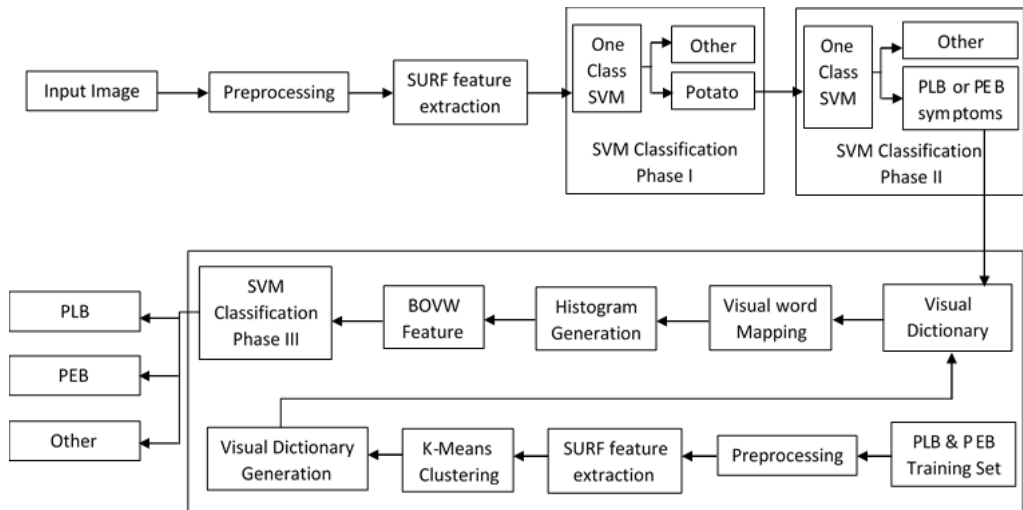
Input Image

Preprocessing

SURF feature extraction

One Class SVM

Other

Potato

SVM Classification Phase I

One Class SVM

Other

PLB or PEB symptoms

SVM Classification Phase II

PLB

PEB

Other

SVM Classification Phase III

BOVW Feature

Histogram Generation

Visual word Mapping

Visual Dictionary

Visual Dictionary Generation

K-Means Clustering

SURF feature extraction

Preprocessing

PLB & PEB Training Set